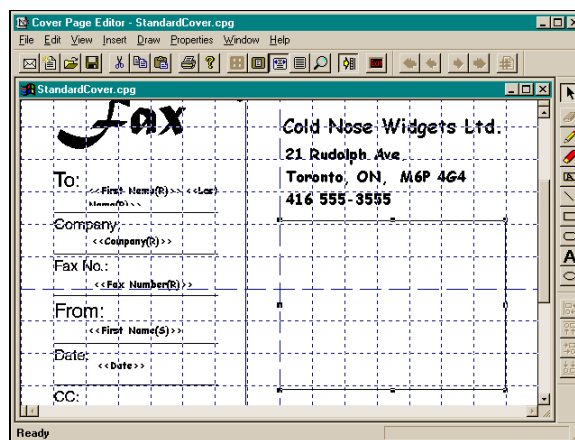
Cover Page Editor - StandardCover.cpg

File Edit View Insert Draw Properties Window Help

StandardCover.cpg

Fax

To: <<First Name(R)>> <<Last Name(R)>>

Company: <<Company(R)>>

Fax No.: <<Fax Number(R)>>

From: <<First Name(S)>>

Date: <<Date>>

CC:

Cold Nose Widgets Ltd.
21 Rudolph Ave.
Toronto, ON, M6P 4G4
416 555-3555

Ready